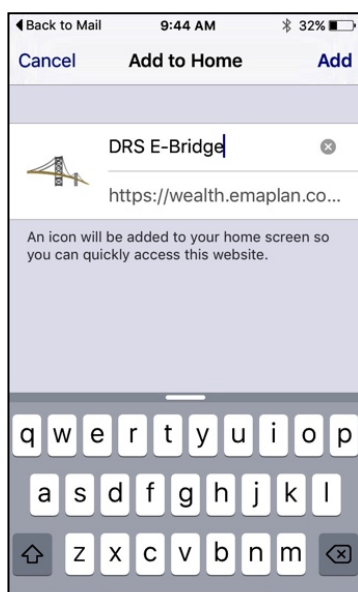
◀ Back to Mail 9:44 AM 32%

Cancel Add to Home Add

DRS E-Bridge

https://wealth.emaplan.co...

An icon will be added to your home screen so you can quickly access this website.

q w e r t y u i o p
a s d f g h j k l
z x c v b n m